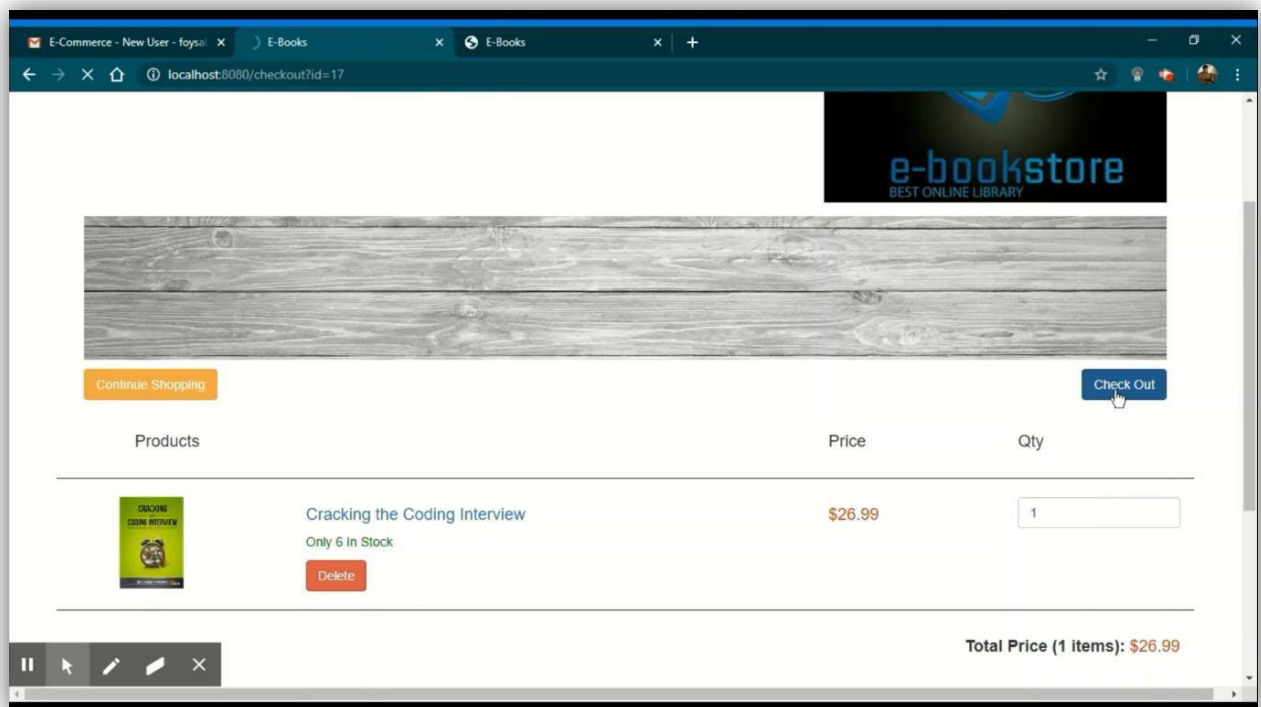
E-Commerce - New User - foysal ×
E-Books ×
E-Books ×
+

localhost:8080/checkout?id=17

e-bookstore
BEST ONLINE LIBRARY

Continue Shopping

Check Out

| Products | | Price | Qty |
|---|---|---|---|
| CRACKING the CODING INTERVIEW | Cracking the Coding Interview Only 6 In Stock Delete | $26.99 | 1 |

Total Price (1 items): $26.99